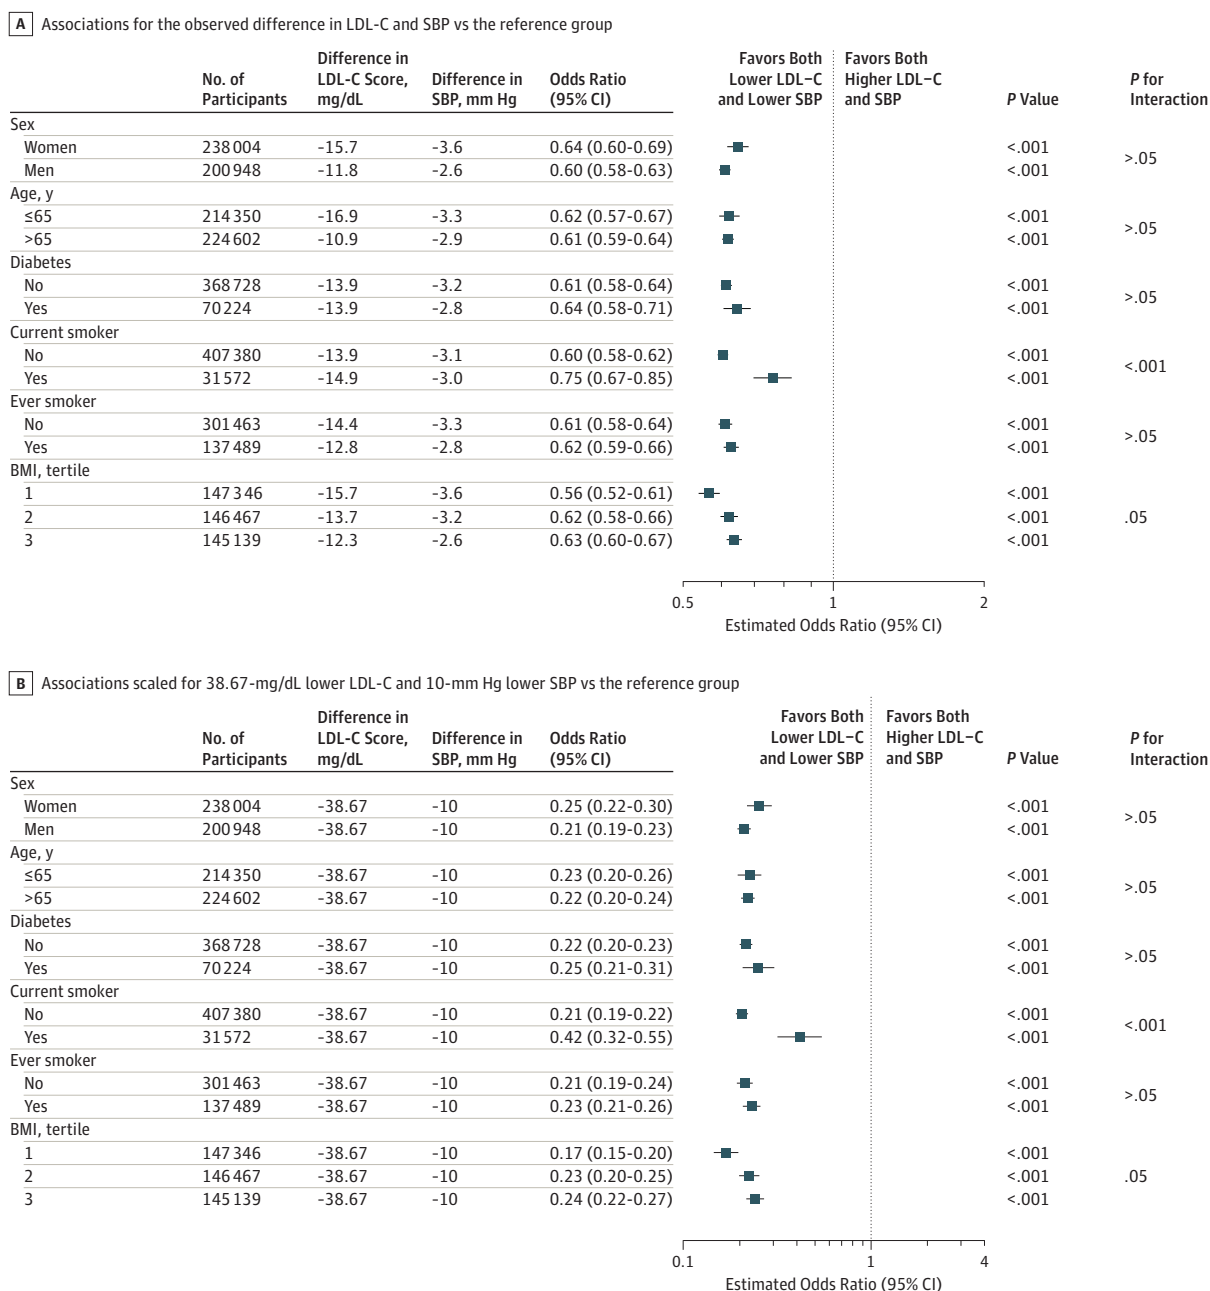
A Associations for the observed difference in LDL-C and SBP vs the reference group

| | No. of Participants | Difference in LDL-C Score, mg/dL | Difference in SBP, mm Hg | Odds Ratio (95% CI) | Favors Both Lower LDL-C and Lower SBP | Favors Both Higher LDL-C and SBP | P Value | P for Interaction |
|---|---|---|---|---|---|---|---|---|
| Sex | | | | | | | | |
| Women | 238004 | -15.7 | -3.6 | 0.64 (0.60-0.69) | | | <.001 | >.05 |
| Men | 200948 | -11.8 | -2.6 | 0.60 (0.58-0.63) | | | <.001 | |
| Age, y | | | | | | | | |
| ≤65 | 214350 | -16.9 | -3.3 | 0.62 (0.57-0.67) | | | <.001 | >.05 |
| >65 | 224602 | -10.9 | -2.9 | 0.61 (0.59-0.64) | | | <.001 | |
| Diabetes | | | | | | | | |
| No | 368728 | -13.9 | -3.2 | 0.61 (0.58-0.64) | | | <.001 | >.05 |
| Yes | 70224 | -13.9 | -2.8 | 0.64 (0.58-0.71) | | | <.001 | |
| Current smoker | | | | | | | | |
| No | 407380 | -13.9 | -3.1 | 0.60 (0.58-0.62) | | | <.001 | <.001 |
| Yes | 31572 | -14.9 | -3.0 | 0.75 (0.67-0.85) | | | <.001 | |
| Ever smoker | | | | | | | | |
| No | 301463 | -14.4 | -3.3 | 0.61 (0.58-0.64) | | | <.001 | >.05 |
| Yes | 137489 | -12.8 | -2.8 | 0.62 (0.59-0.66) | | | <.001 | |
| BMI, tertile | | | | | | | | |
| 1 | 147346 | -15.7 | -3.6 | 0.56 (0.52-0.61) | | | <.001 | |
| 2 | 146467 | -13.7 | -3.2 | 0.62 (0.58-0.66) | | | <.001 | .05 |
| 3 | 145139 | -12.3 | -2.6 | 0.63 (0.60-0.67) | | | <.001 | |

0.5 1 2
Estimated Odds Ratio (95% CI)

B Associations scaled for 38.67-mg/dL lower LDL-C and 10-mm Hg lower SBP vs the reference group

| | No. of Participants | Difference in LDL-C Score, mg/dL | Difference in SBP, mm Hg | Odds Ratio (95% CI) | Favors Both Lower LDL-C and Lower SBP | Favors Both Higher LDL-C and SBP | P Value | P for Interaction |
|---|---|---|---|---|---|---|---|---|
| Sex | | | | | | | | |
| Women | 238004 | -38.67 | -10 | 0.25 (0.22-0.30) | | | <.001 | >.05 |
| Men | 200948 | -38.67 | -10 | 0.21 (0.19-0.23) | | | <.001 | |
| Age, y | | | | | | | | |
| ≤65 | 214350 | -38.67 | -10 | 0.23 (0.20-0.26) | | | <.001 | >.05 |
| >65 | 224602 | -38.67 | -10 | 0.22 (0.20-0.24) | | | <.001 | |
| Diabetes | | | | | | | | |
| No | 368728 | -38.67 | -10 | 0.22 (0.20-0.23) | | | <.001 | >.05 |
| Yes | 70224 | -38.67 | -10 | 0.25 (0.21-0.31) | | | <.001 | |
| Current smoker | | | | | | | | |
| No | 407380 | -38.67 | -10 | 0.21 (0.19-0.22) | | | <.001 | <.001 |
| Yes | 31572 | -38.67 | -10 | 0.42 (0.32-0.55) | | | <.001 | |
| Ever smoker | | | | | | | | |
| No | 301463 | -38.67 | -10 | 0.21 (0.19-0.24) | | | <.001 | >.05 |
| Yes | 137489 | -38.67 | -10 | 0.23 (0.21-0.26) | | | <.001 | |
| BMI, tertile | | | | | | | | |
| 1 | 147346 | -38.67 | -10 | 0.17 (0.15-0.20) | | | <.001 | |
| 2 | 146467 | -38.67 | -10 | 0.23 (0.20-0.25) | | | <.001 | .05 |
| 3 | 145139 | -38.67 | -10 | 0.24 (0.22-0.27) | | | <.001 | |

0.1 1 4
Estimated Odds Ratio (95% CI)